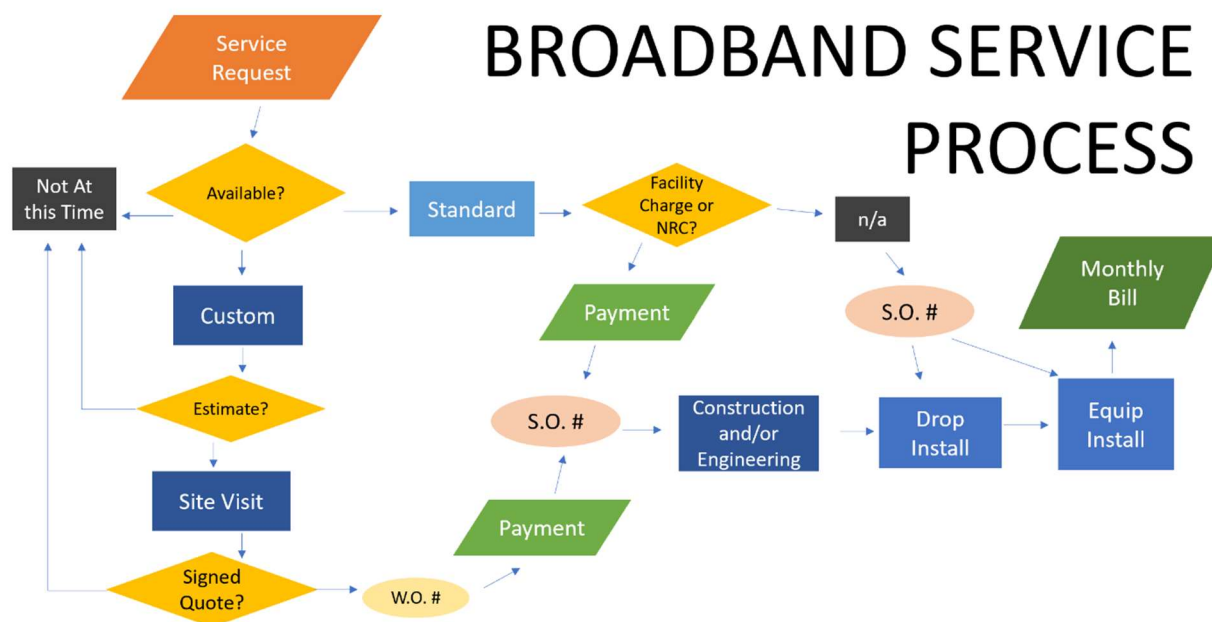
BROADBAND SERVICE PROCESS

Service Request

Not At this Time

Available?

Standard

Facility Charge or NRC?

n/a

Custom

Payment

S.O. #

Monthly Bill

Estimate?

S.O. #

Construction and/or Engineering

Drop Install

Equip Install

Site Visit

Payment

Signed Quote?

W.O. #